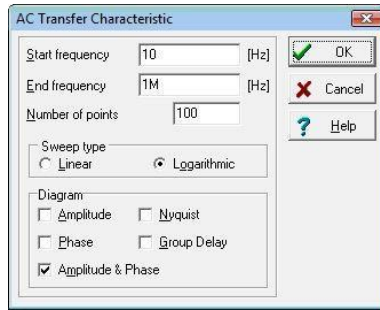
AC Transfer Characteristic

Start frequency 10 [Hz]
End frequency 1M [Hz]
Number of points 100

OK
Cancel
Help

Sweep type
Linear
Logarithmic

Diagram
Amplitude
Nyquist
Phase
Group Delay
Amplitude & Phase